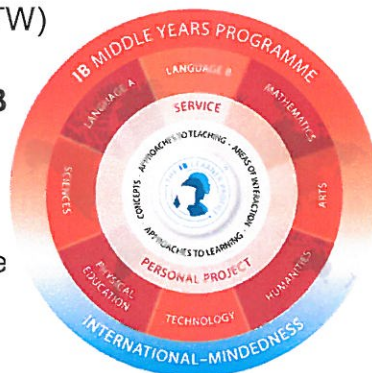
TW)

3

e

IB MIDDLE YEARS PROGRAMME

LANGUAGE B

MATHEMATICS

LANGUAGE A

SCIENCES

ARTS

PHYSICAL EDUCATION

TECHNOLOGY

HUMANITIES

SERVICE

PERSONAL PROJECT

CONCEPTS · APPROACHES TO TEACHING · AREAS OF INTERACTION

APPROACHES TO LEARNING

IB LEARNER PROFILE

INTERNATIONAL-MINDEDNESS